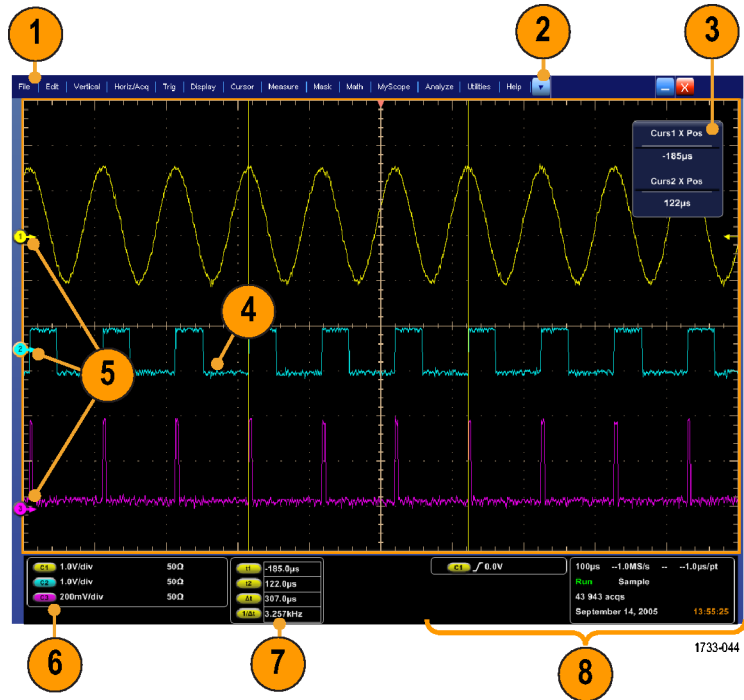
1

2

3

File | Edit | Vertical | Horiz/Acq | Trig | Display | Cursor | Measure | Mask | Math | MyScope | Analyze | Utilities | Help

Curs1 X Pos

-185µs

Curs2 X Pos

122µs

4

5

1

2

3

C1 1.0V/div 50Ω
C2 1.0V/div 50Ω
C3 200mV/div 50Ω

t1 -185.0µs
t2 122.0µs
Δt 307.0µs
1/Δt 3.257kHz

C1 $\int$ 0.0V

100µs --1.0MS/s -- --1.0µs/pt
Run Sample
43 943 acqs
September 14, 2005 13:55:25

6

7

8

1733-044